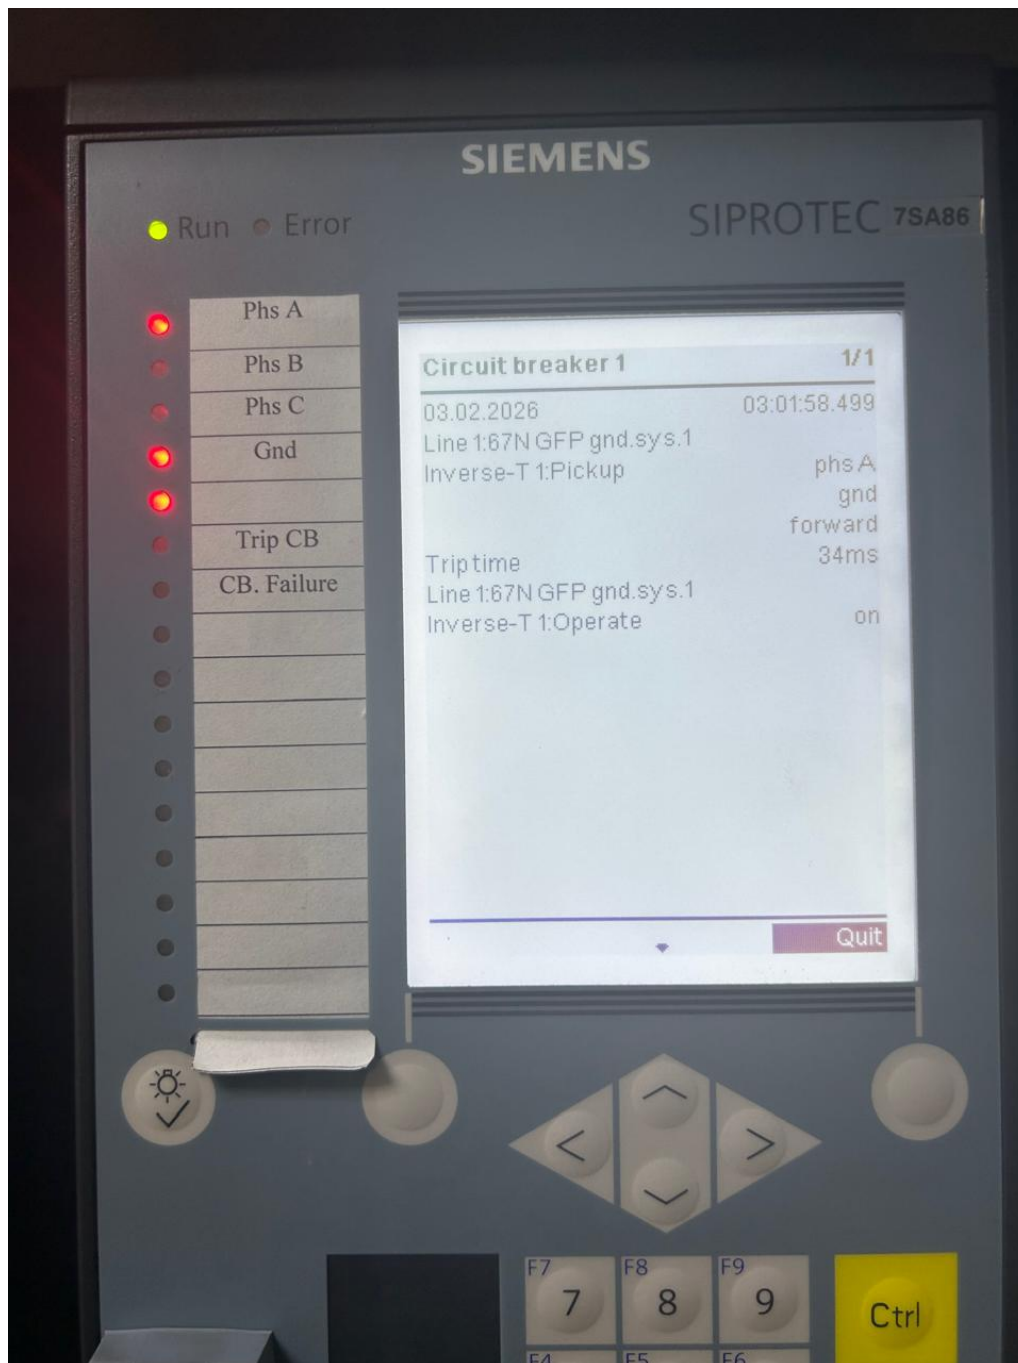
SIEMENS

SIPROTEC 7SA86

Run Error

Phs A
Phs B
Phs C
Gnd

Trip CB
CB. Failure

Circuit breaker 1 1/1
03.02.2026 03:01:58.499
Line 1:67N GFP gnd.sys.1
Inverse-T 1:Pickup phs A
gnd
forward
Trip time 34ms
Line 1:67N GFP gnd.sys.1
Inverse-T 1:Operate on

Quit

F7 7
F8 8
F9 9
Ctrl
F4
F5
F6